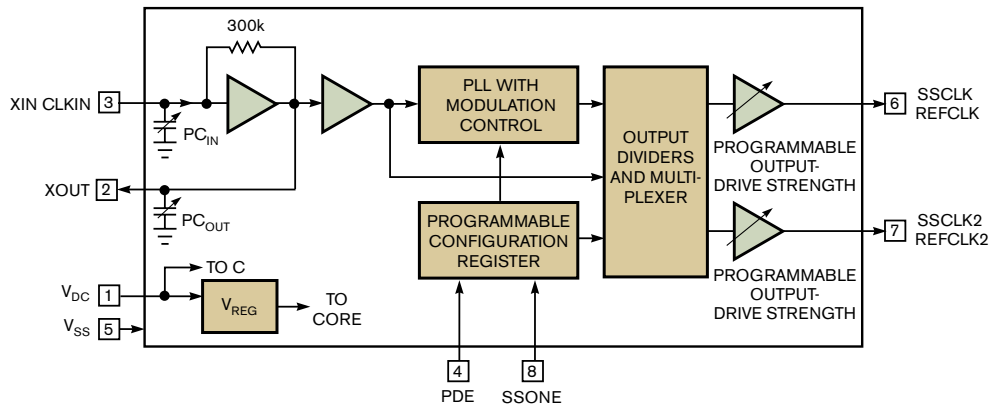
300k

XIN CLKIN 3

$PC_{IN}$

XOUT 2

$PC_{OUT}$

$V_{DC}$ 1

TO C

$V_{REG}$

TO CORE

$V_{SS}$ 5

PLL WITH MODULATION CONTROL

PROGRAMMABLE CONFIGURATION REGISTER

OUTPUT DIVIDERS AND MULTIPLEXER

PROGRAMMABLE OUTPUT-DRIVE STRENGTH

6 SSCLK REFCLK

PROGRAMMABLE OUTPUT-DRIVE STRENGTH

7 SSCLK2 REFCLK2

4 PDE

8 SSONE